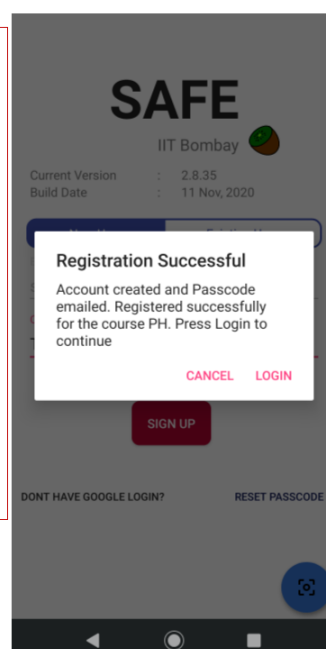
SAFE

IIT Bombay

Current Version : 2.8.35
Build Date : 11 Nov, 2020

Registration Successful

Account created and Passcode emailed. Registered successfully for the course PH. Press Login to continue

CANCEL LOGIN

SIGN UP

DONT HAVE GOOGLE LOGIN?

RESET PASSCODE